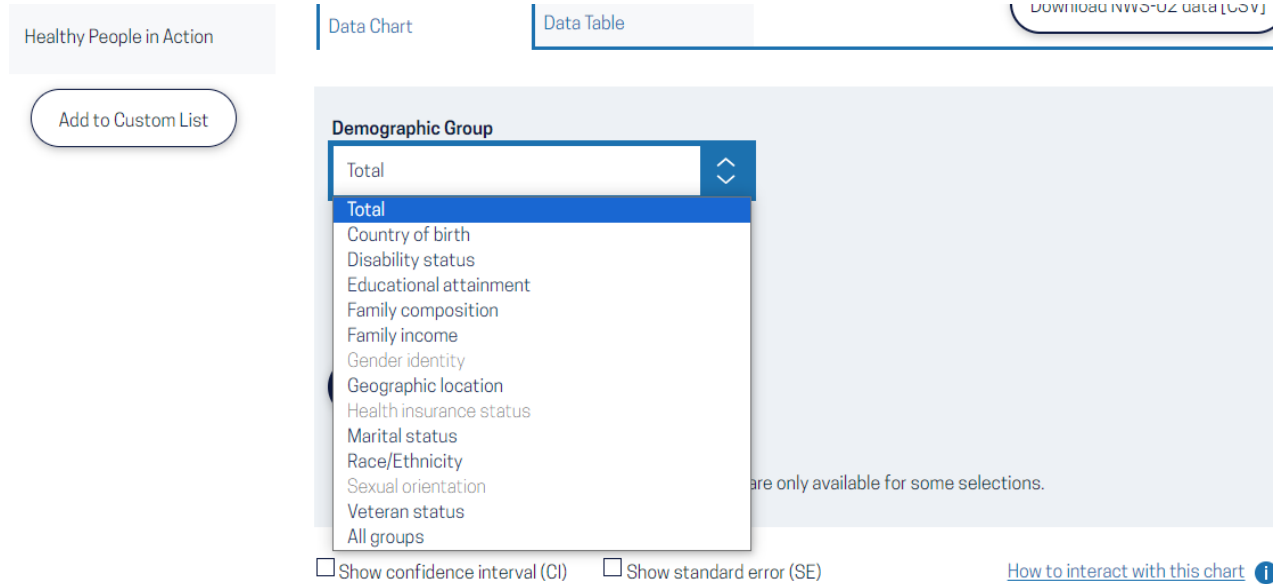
Healthy People in Action

Add to Custom List

Data Chart

Data Table

Download NWS-02 data [CSV]

Demographic Group

Total

Total
Country of birth
Disability status
Educational attainment
Family composition
Family income
Gender identity
Geographic location
Health insurance status
Marital status
Race/Ethnicity
Sexual orientation
Veteran status
All groups

are only available for some selections.

Show confidence interval (CI)

Show standard error (SE)

How to interact with this chart